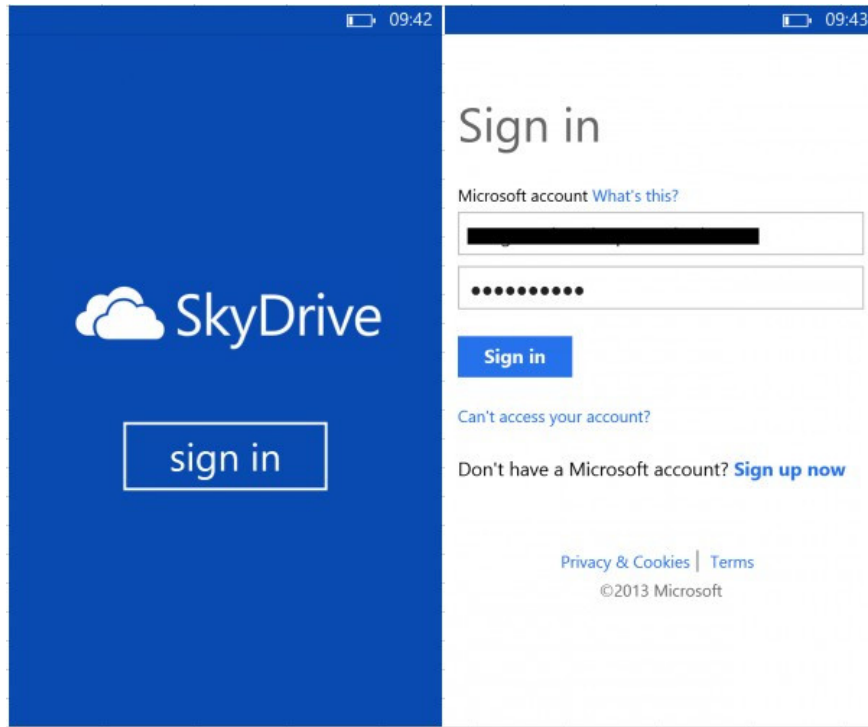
09:42

SkyDrive

sign in

09:43

Sign in

Microsoft account What's this?

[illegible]

•••••••••••

Sign in

Can't access your account?

Don't have a Microsoft account? Sign up now

Privacy & Cookies | Terms
©2013 Microsoft